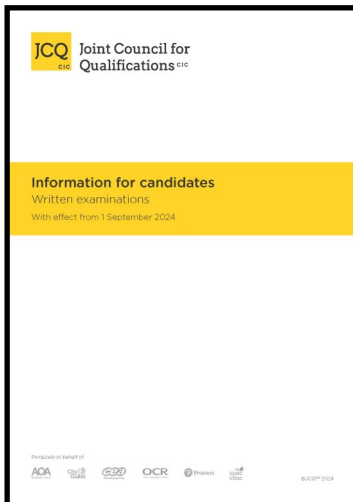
JCQ CIC Joint Council for Qualifications CIC

Information for candidates

Written examinations

With effect from 1 September 2024

Produced on behalf of:

AQA City & Guilds CCEA OCR Pearson WJEC CBAC

©JCQCIC 2024